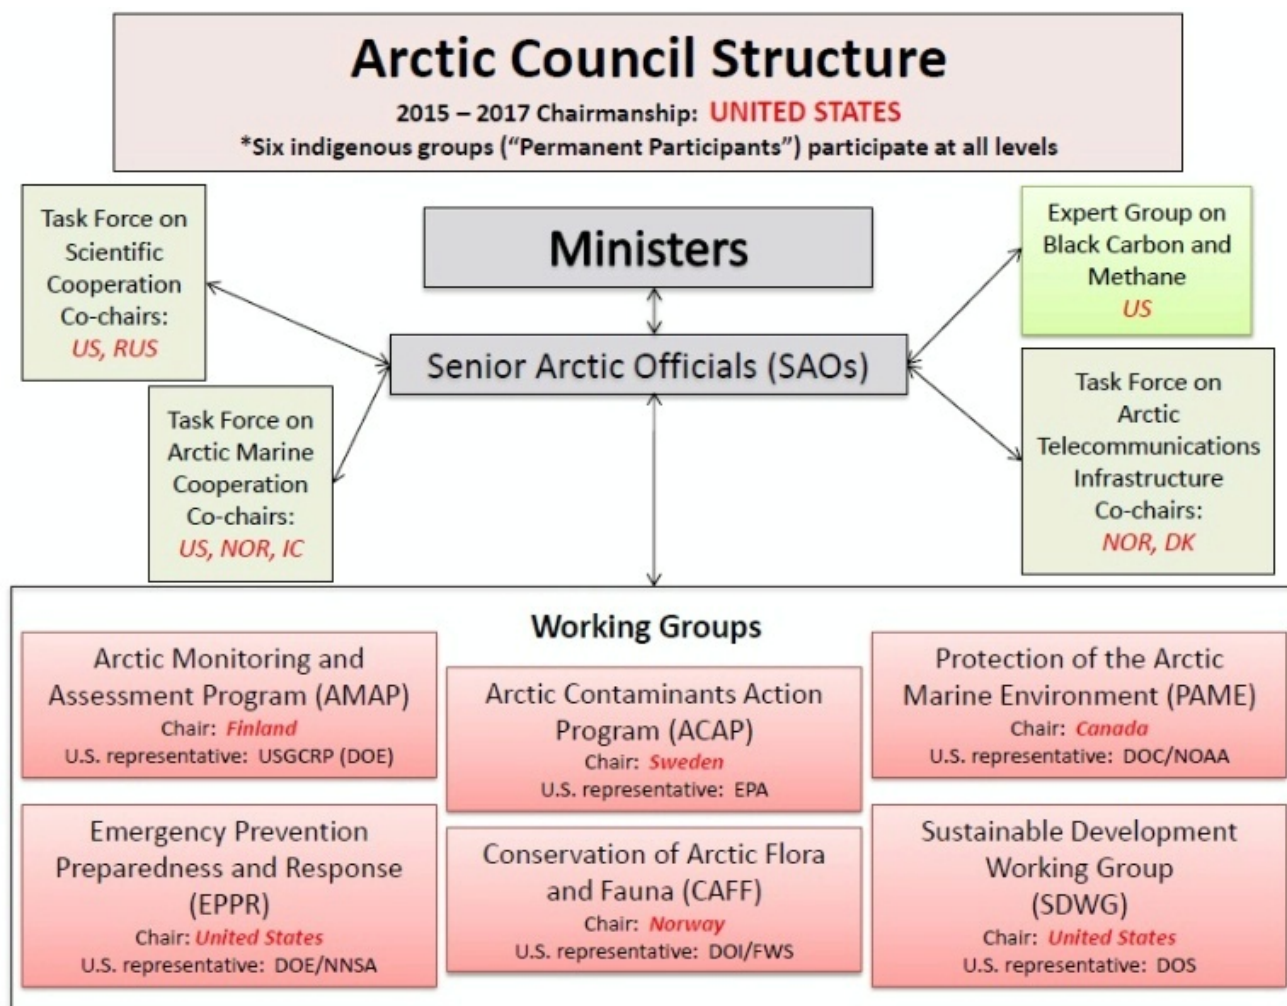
Arctic Council Structure
2015 – 2017 Chairmanship: UNITED STATES
*Six indigenous groups (“Permanent Participants”) participate at all levels

Task Force on Scientific Cooperation Co-chairs: US, RUS

Ministers

Expert Group on Black Carbon and Methane US

Senior Arctic Officials (SAOs)

Task Force on Arctic Marine Cooperation Co-chairs: US, NOR, IC

Task Force on Arctic Telecommunications Infrastructure Co-chairs: NOR, DK

Working Groups

Arctic Monitoring and Assessment Program (AMAP)
Chair: Finland
U.S. representative: USGCRP (DOE)

Arctic Contaminants Action Program (ACAP)
Chair: Sweden
U.S. representative: EPA

Protection of the Arctic Marine Environment (PAME)
Chair: Canada
U.S. representative: DOC/NOAA

Emergency Prevention Preparedness and Response (EPPR)
Chair: United States
U.S. representative: DOE/NNSA

Conservation of Arctic Flora and Fauna (CAFF)
Chair: Norway
U.S. representative: DOI/FWS

Sustainable Development Working Group (SDWG)
Chair: United States
U.S. representative: DOS